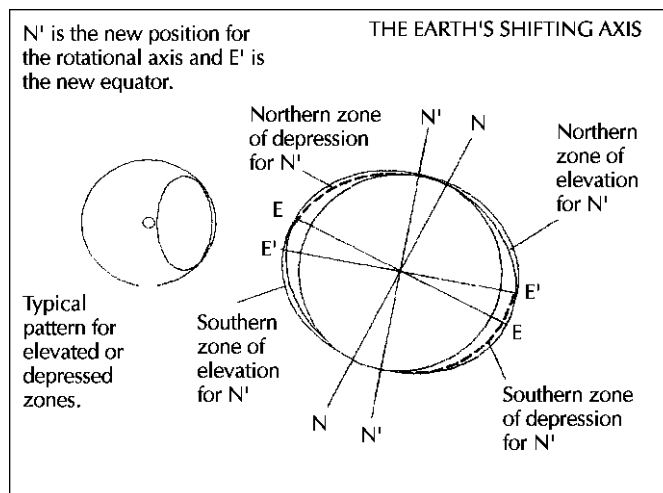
N' is the new position for the rotational axis and E' is the new equator.

THE EARTH'S SHIFTING AXIS

Northern zone of depression for N'

N'

N

Northern zone of elevation for N'

E

E'

Typical pattern for elevated or depressed zones.

Southern zone of elevation for N'

E'

E

Southern zone of depression for N'

N

N'